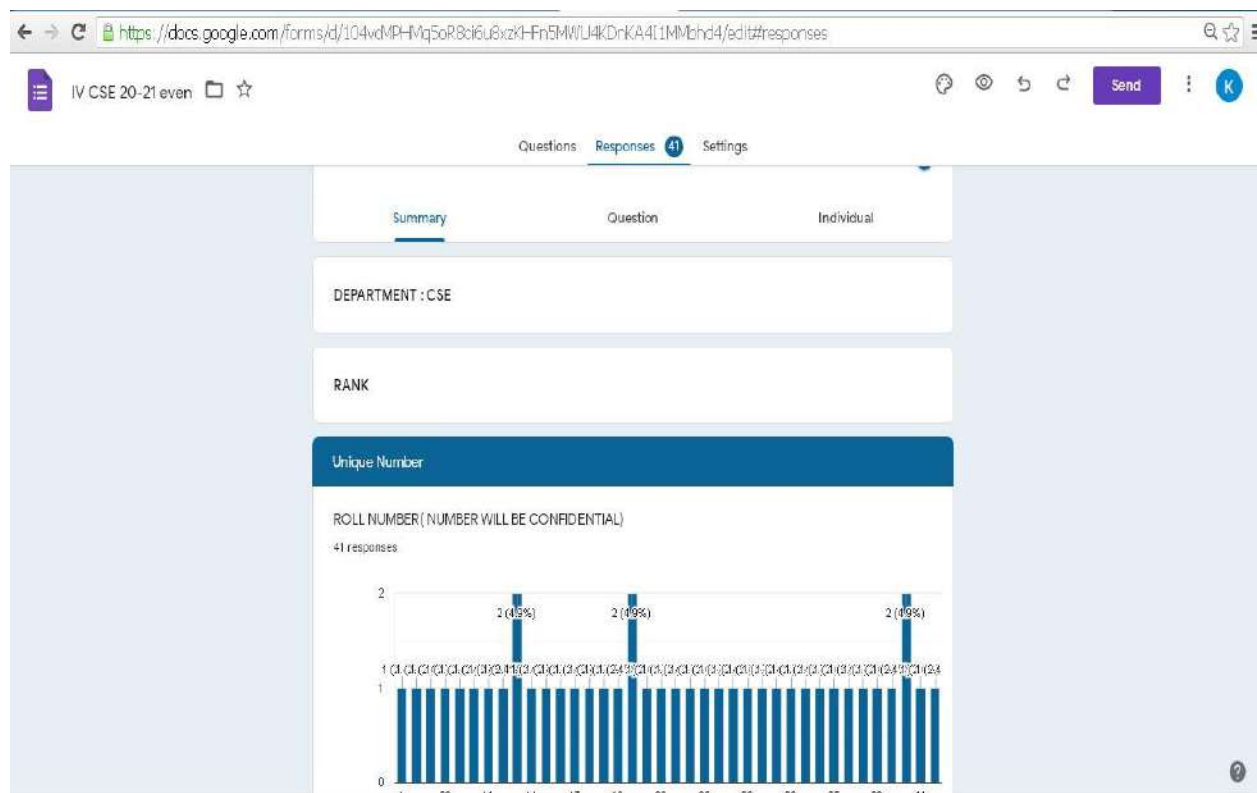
https://docs.google.com/forms/d/104vdMPHMq5oR8ci6u8xzKHFn5MWU4KDnKA4I1MMbhd4/edit#responses

IV CSE 20-21 even

Send

K

Questions Responses 41 Settings

Summary Question Individual

DEPARTMENT : CSE

RANK

Unique Number

ROLL NUMBER ( NUMBER WILL BE CONFIDENTIAL)

41 responses

2

2 (4.9%)

2 (4.9%)

2 (4.9%)

1 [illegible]

1

0